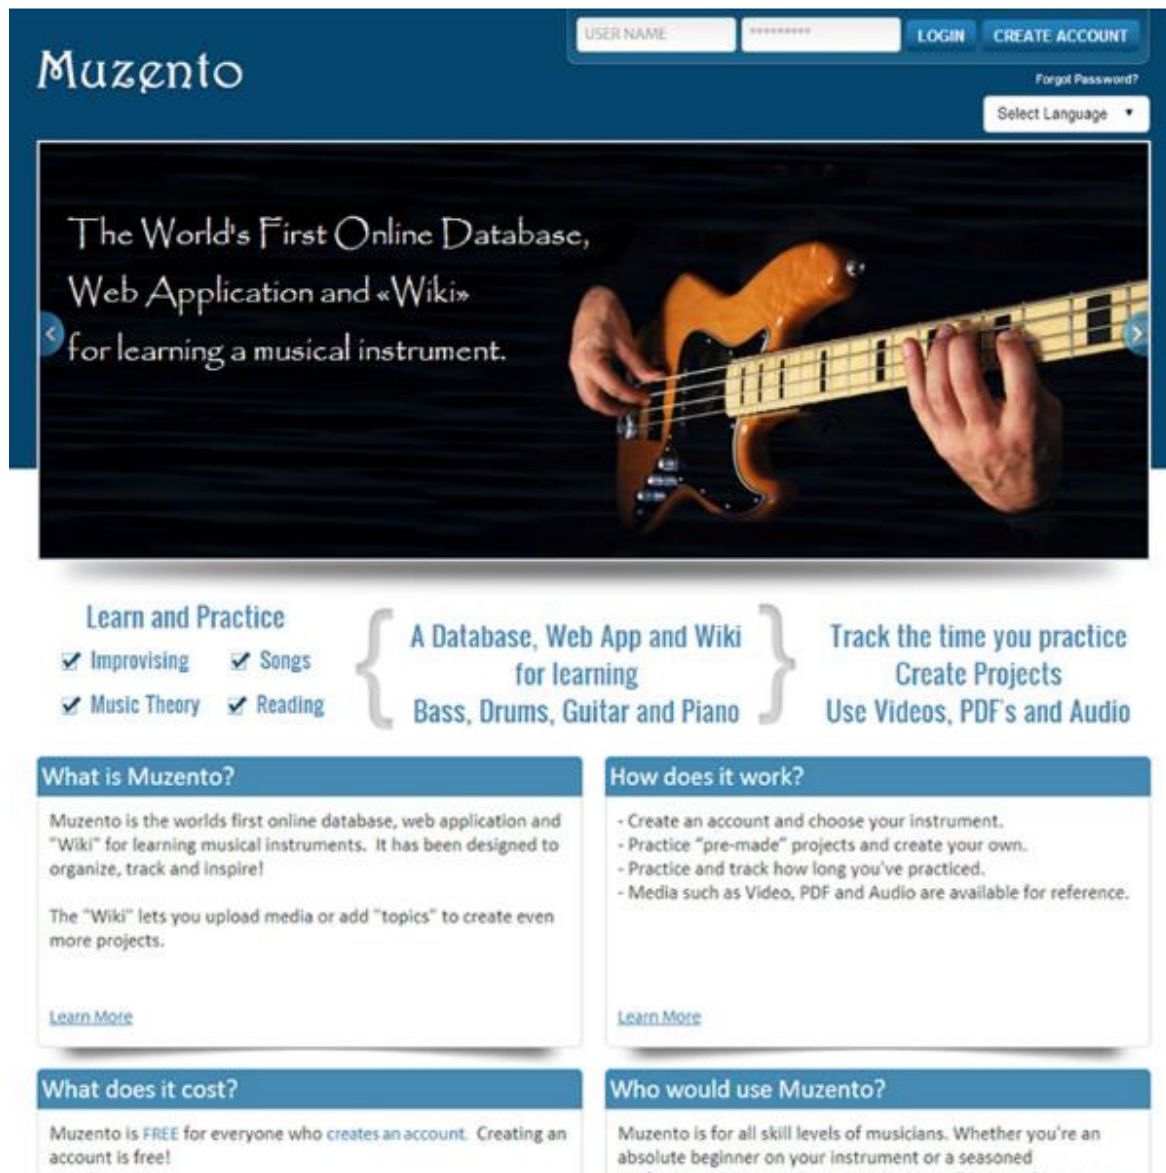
Muzento

USER NAME

LOGIN CREATE ACCOUNT

Forgot Password?

Select Language

The World's First Online Database, Web Application and «Wiki» for learning a musical instrument.

Learn and Practice
✔ Improvising ✔ Songs
✔ Music Theory ✔ Reading

A Database, Web App and Wiki for learning Bass, Drums, Guitar and Piano

Track the time you practice
Create Projects
Use Videos, PDF's and Audio

What is Muzento?

Muzento is the worlds first online database, web application and "Wiki" for learning musical instruments. It has been designed to organize, track and inspire!

The "Wiki" lets you upload media or add "topics" to create even more projects.

Learn More

How does it work?

- Create an account and choose your instrument.
- Practice "pre-made" projects and create your own.
- Practice and track how long you've practiced.
- Media such as Video, PDF and Audio are available for reference.

Learn More

What does it cost?

Muzento is FREE for everyone who creates an account. Creating an account is free!

Who would use Muzento?

Muzento is for all skill levels of musicians. Whether you're an absolute beginner on your instrument or a seasoned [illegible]